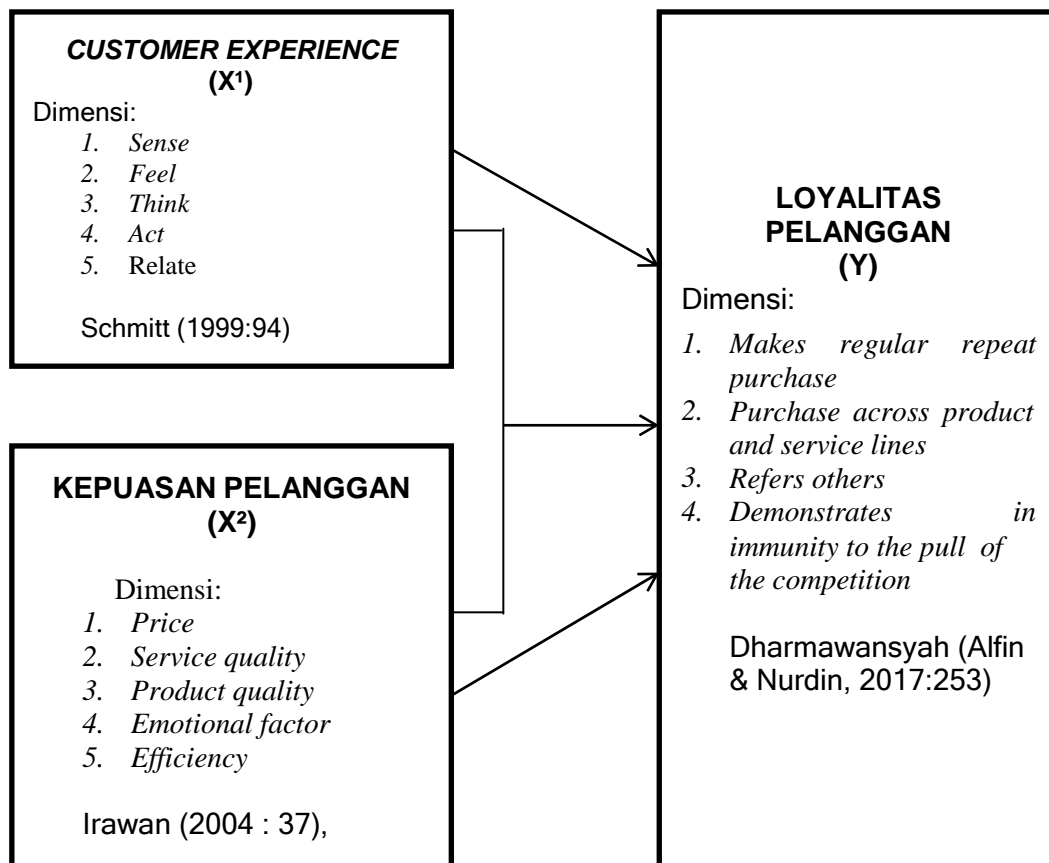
CUSTOMER EXPERIENCE
($X^1$)

Dimensi:

1. Sense
2. Feel
3. Think
4. Act
5. Relate

Schmitt (1999:94)

KEPUASAN PELANGGAN
($X^2$)

Dimensi:

1. Price
2. Service quality
3. Product quality
4. Emotional factor
5. Efficiency

Irawan (2004 : 37),

LOYALITAS
PELANGGAN
(Y)

Dimensi:

1. Makes regular repeat purchase
2. Purchase across product and service lines
3. Refers others
4. Demonstrates in immunity to the pull of the competition

Dharmawansyah (Alfin & Nurdin, 2017:253)